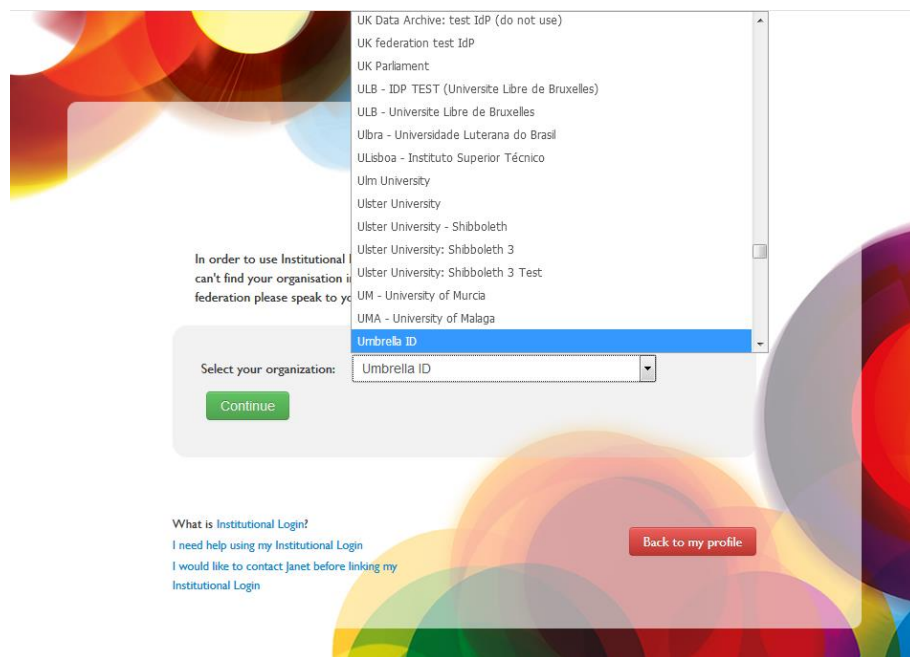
UK Data Archive: test IdP (do not use)
UK federation test IdP
UK Parliament
ULB - IDP TEST (Universite Libre de Bruxelles)
ULB - Universite Libre de Bruxelles
Ulbra - Universidade Luterana do Brasil
ULisboa - Instituto Superior Técnico
Ulm University
Ulster University
Ulster University - Shibboleth
Ulster University: Shibboleth 3
Ulster University: Shibboleth 3 Test
UM - University of Murcia
UMA - University of Malaga
Umbrella ID

In order to use Institutional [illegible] can't find your organisation i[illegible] federation please speak to yo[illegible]

Select your organization: Umbrella ID

Continue

What is Institutional Login?
I need help using my Institutional Login
I would like to contact Janet before linking my Institutional Login

Back to my profile